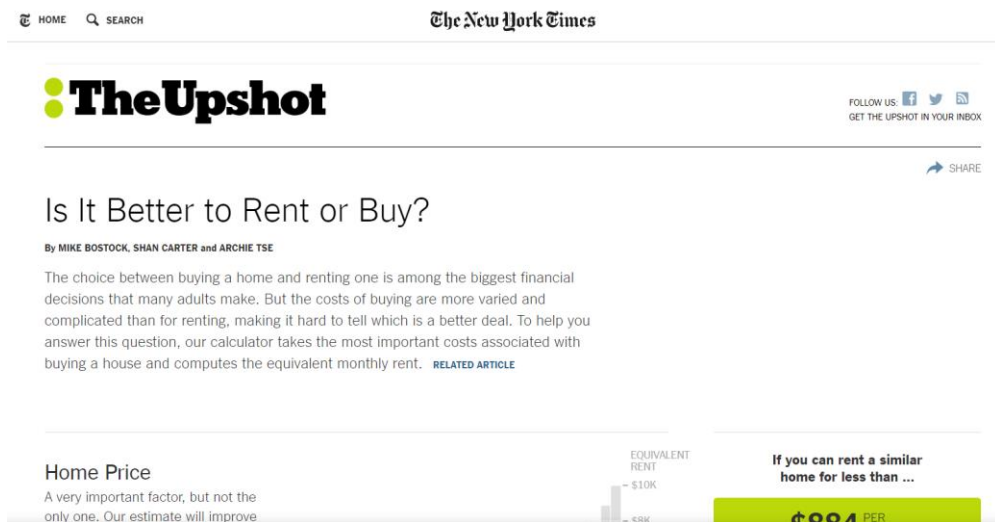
HOME SEARCH

The New York Times

The Upshot

FOLLOW US:
GET THE UPSHOT IN YOUR INBOX

SHARE

Is It Better to Rent or Buy?

By MIKE BOSTOCK, SHAN CARTER and ARCHIE TSE

The choice between buying a home and renting one is among the biggest financial decisions that many adults make. But the costs of buying are more varied and complicated than for renting, making it hard to tell which is a better deal. To help you answer this question, our calculator takes the most important costs associated with buying a house and computes the equivalent monthly rent. RELATED ARTICLE

Home Price

A very important factor, but not the only one. Our estimate will improve

EQUIVALENT RENT
– $10K
– $8K

If you can rent a similar home for less than ...

$884 PER